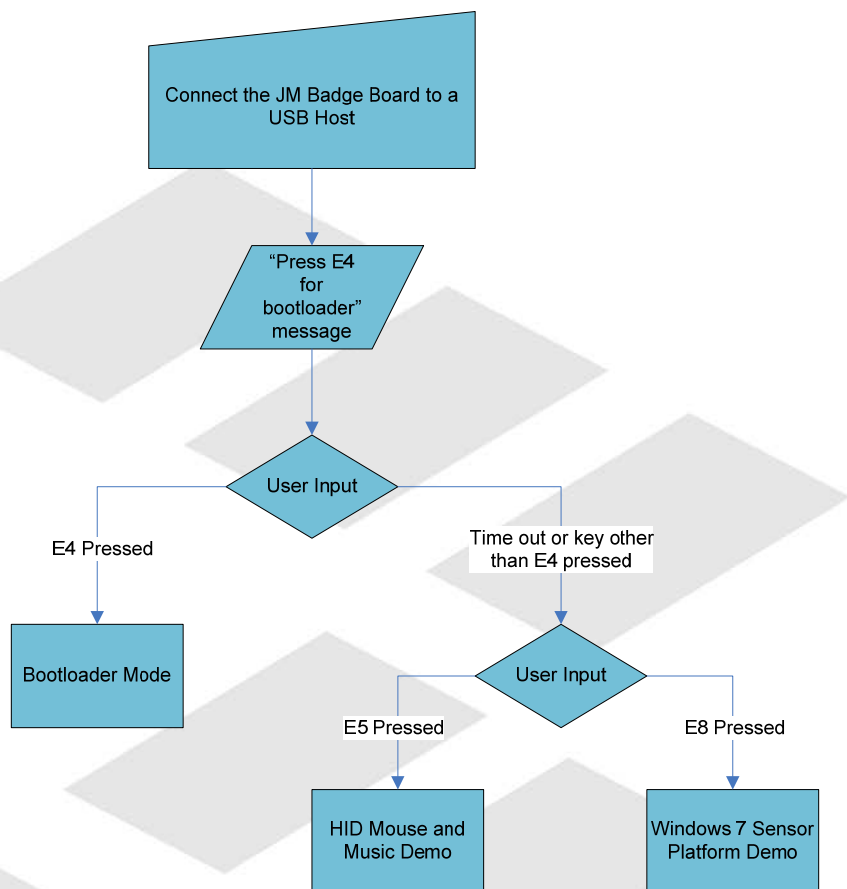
Connect the JM Badge Board to a USB Host

“Press E4 for bootloader” message

User Input

E4 Pressed

Time out or key other than E4 pressed

Bootloader Mode

User Input

E5 Pressed

E8 Pressed

HID Mouse and Music Demo

Windows 7 Sensor Platform Demo